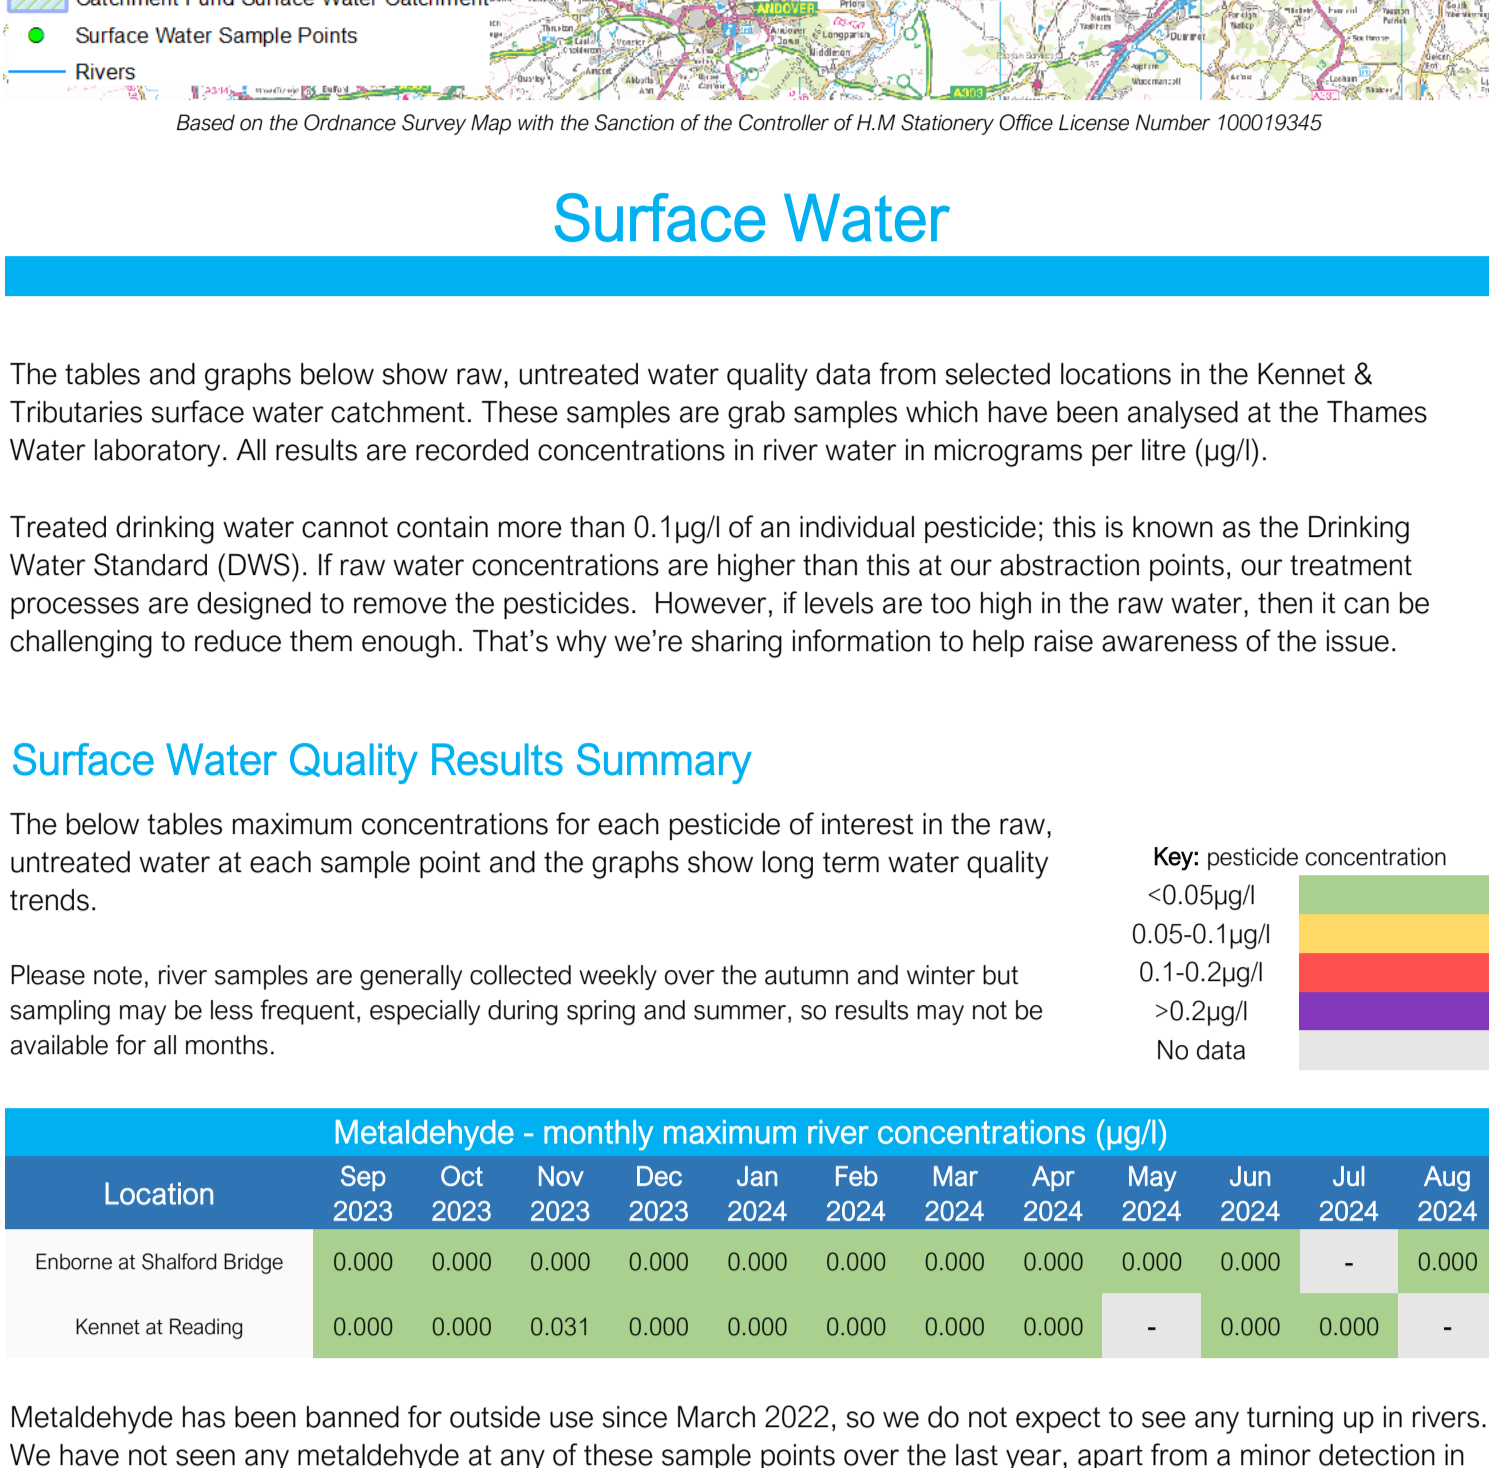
Catchment Fund Surface Water Catchment

Surface Water Sample Points

Rivers

Based on the Ordnance Survey Map with the Sanction of the Controller of H.M Stationery Office License Number 100019345

Surface Water

The tables and graphs below show raw, untreated water quality data from selected locations in the Kennet & Tributaries surface water catchment. These samples are grab samples which have been analysed at the Thames Water laboratory. All results are recorded concentrations in river water in micrograms per litre (µg/l).

Treated drinking water cannot contain more than 0.1µg/l of an individual pesticide; this is known as the Drinking Water Standard (DWS). If raw water concentrations are higher than this at our abstraction points, our treatment processes are designed to remove the pesticides. However, if levels are too high in the raw water, then it can be challenging to reduce them enough. That's why we're sharing information to help raise awareness of the issue.

Surface Water Quality Results Summary

The below tables maximum concentrations for each pesticide of interest in the raw, untreated water at each sample point and the graphs show long term water quality trends.

Please note, river samples are generally collected weekly over the autumn and winter but sampling may be less frequent, especially during spring and summer, so results may not be available for all months.

**Key:** pesticide concentration
<0.05µg/l
0.05-0.1µg/l
0.1-0.2µg/l
>0.2µg/l
No data

Metaldehyde - monthly maximum river concentrations (µg/l)

| Location | Sep 2023 | Oct 2023 | Nov 2023 | Dec 2023 | Jan 2024 | Feb 2024 | Mar 2024 | Apr 2024 | May 2024 | Jun 2024 | Jul 2024 | Aug 2024 |
|---|---|---|---|---|---|---|---|---|---|---|---|---|
| Enborne at Shalford Bridge | 0.000 | 0.000 | 0.000 | 0.000 | 0.000 | 0.000 | 0.000 | 0.000 | 0.000 | 0.000 | - | 0.000 |
| Kennet at Reading | 0.000 | 0.000 | 0.031 | 0.000 | 0.000 | 0.000 | 0.000 | 0.000 | - | 0.000 | 0.000 | - |

Metaldehyde has been banned for outside use since March 2022, so we do not expect to see any turning up in rivers. We have not seen any metaldehyde at any of these sample points over the last year, apart from a minor detection in